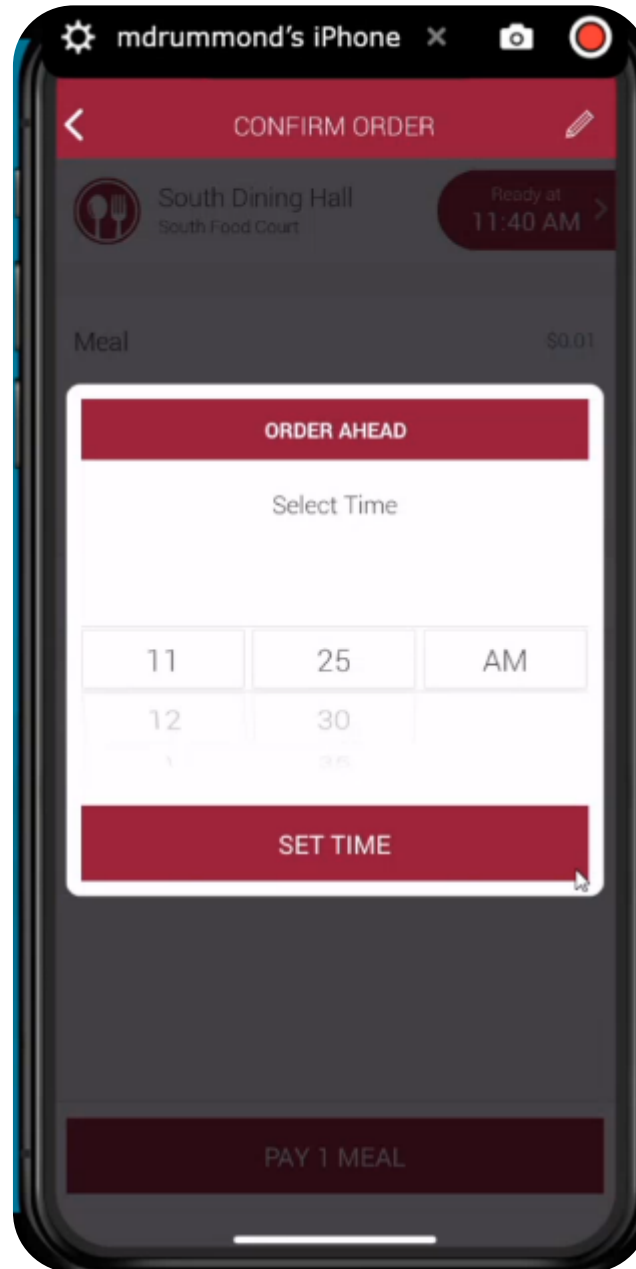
mdrummond's iPhone

CONFIRM ORDER

South Dining Hall
South Food Court

Ready at
11:40 AM

Meal $0.01

ORDER AHEAD

Select Time

| 11 | 25 | AM |
|---|---|---|
| 12 | 30 | |
| 1 | 35 | |

SET TIME

PAY 1 MEAL